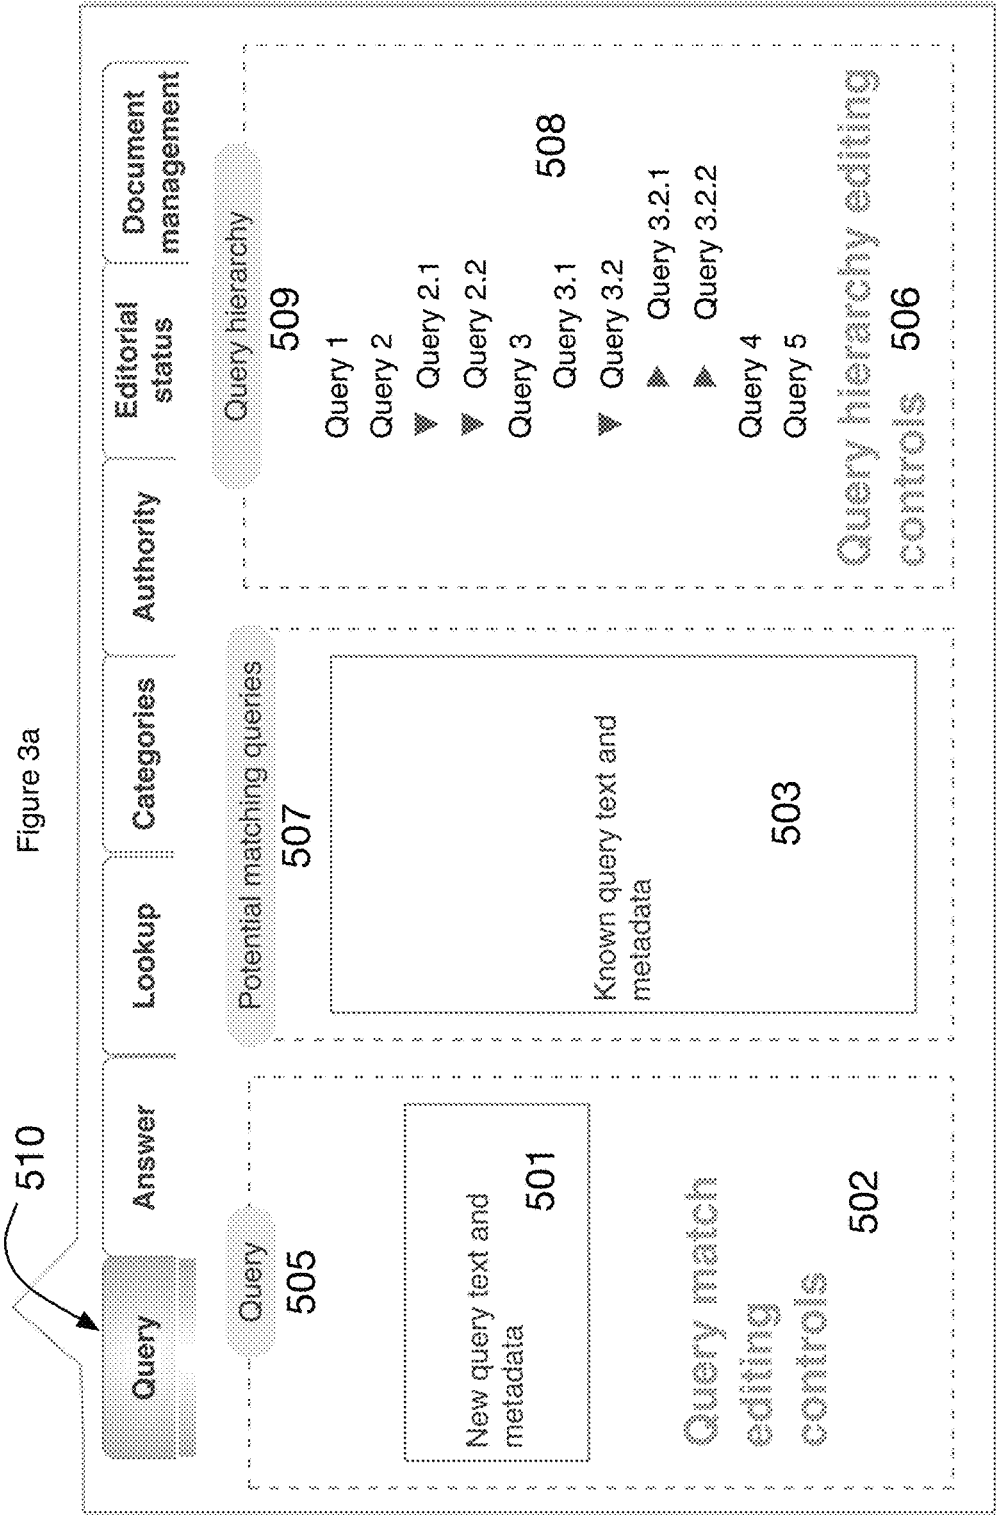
Figure 3a

510

Query

Answer

Lookup

Categories

Authority

Editorial status

Document management

Query

505

New query text and metadata

501

Query match editing controls

502

Potential matching queries

507

Known query text and metadata

503

Query hierarchy

509

508

Query 1
Query 2
Query 2.1
Query 2.2
Query 3
Query 3.1
Query 3.2
Query 3.2.1
Query 3.2.2
Query 4
Query 5

Query hierarchy editing controls

506